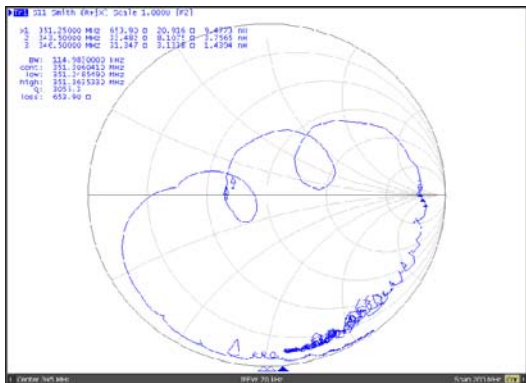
Tr1 S11 Smith (R+jX) Scale 1.0000 [F2]

>1 351.25000 MHz 653.93 Ω 20.916 Ω 9.4773 nH
2 343.50000 MHz 21.482 Ω 8.1071 Ω 3.7565 nH
3 346.50000 MHz 31.347 Ω 3.1336 Ω 1.4394 nH

BW: 114.9820000 kHz
cent: 351.2960410 MHz
low: 351.2385690 MHz
high: 351.3625332 MHz
Q: 3055.1
loss: 653.90 Ω

1 Center 345 MHz IFBW 70 kHz Span 20 MHz